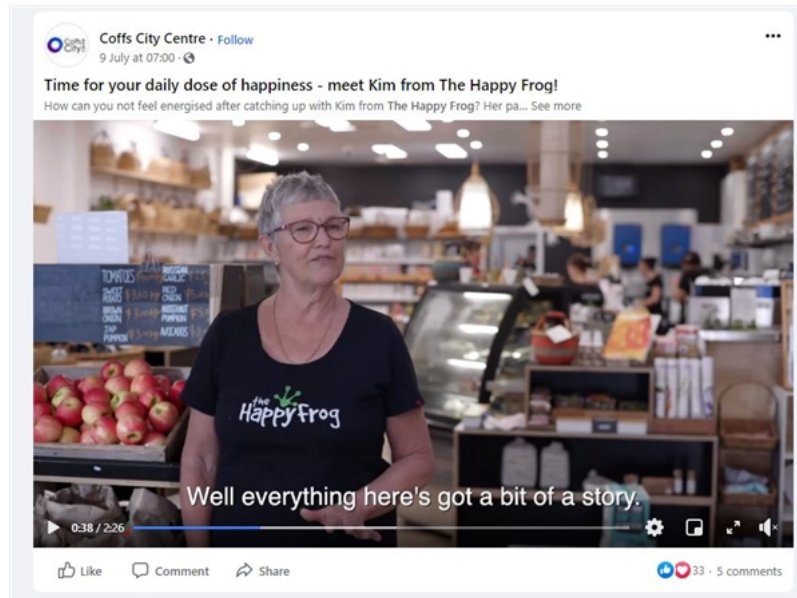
Coffs City Centre · Follow
9 July at 07:00 ·

Time for your daily dose of happiness - meet Kim from The Happy Frog!

How can you not feel energised after catching up with Kim from The Happy Frog? Her pa... See more

TOMATOES $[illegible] | BUTTERNUT GARLIC
SWEET POTATO $3.50 KG | RED ONION $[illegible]
BROWN ONION $3.50 KG | BUTTERNUT PUMPKIN $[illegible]
JAP PUMPKIN | AVOCADOS $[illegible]

the Happy Frog

Well everything here's got a bit of a story.

0:38 / 2:26

Like Comment Share

33 · 5 comments